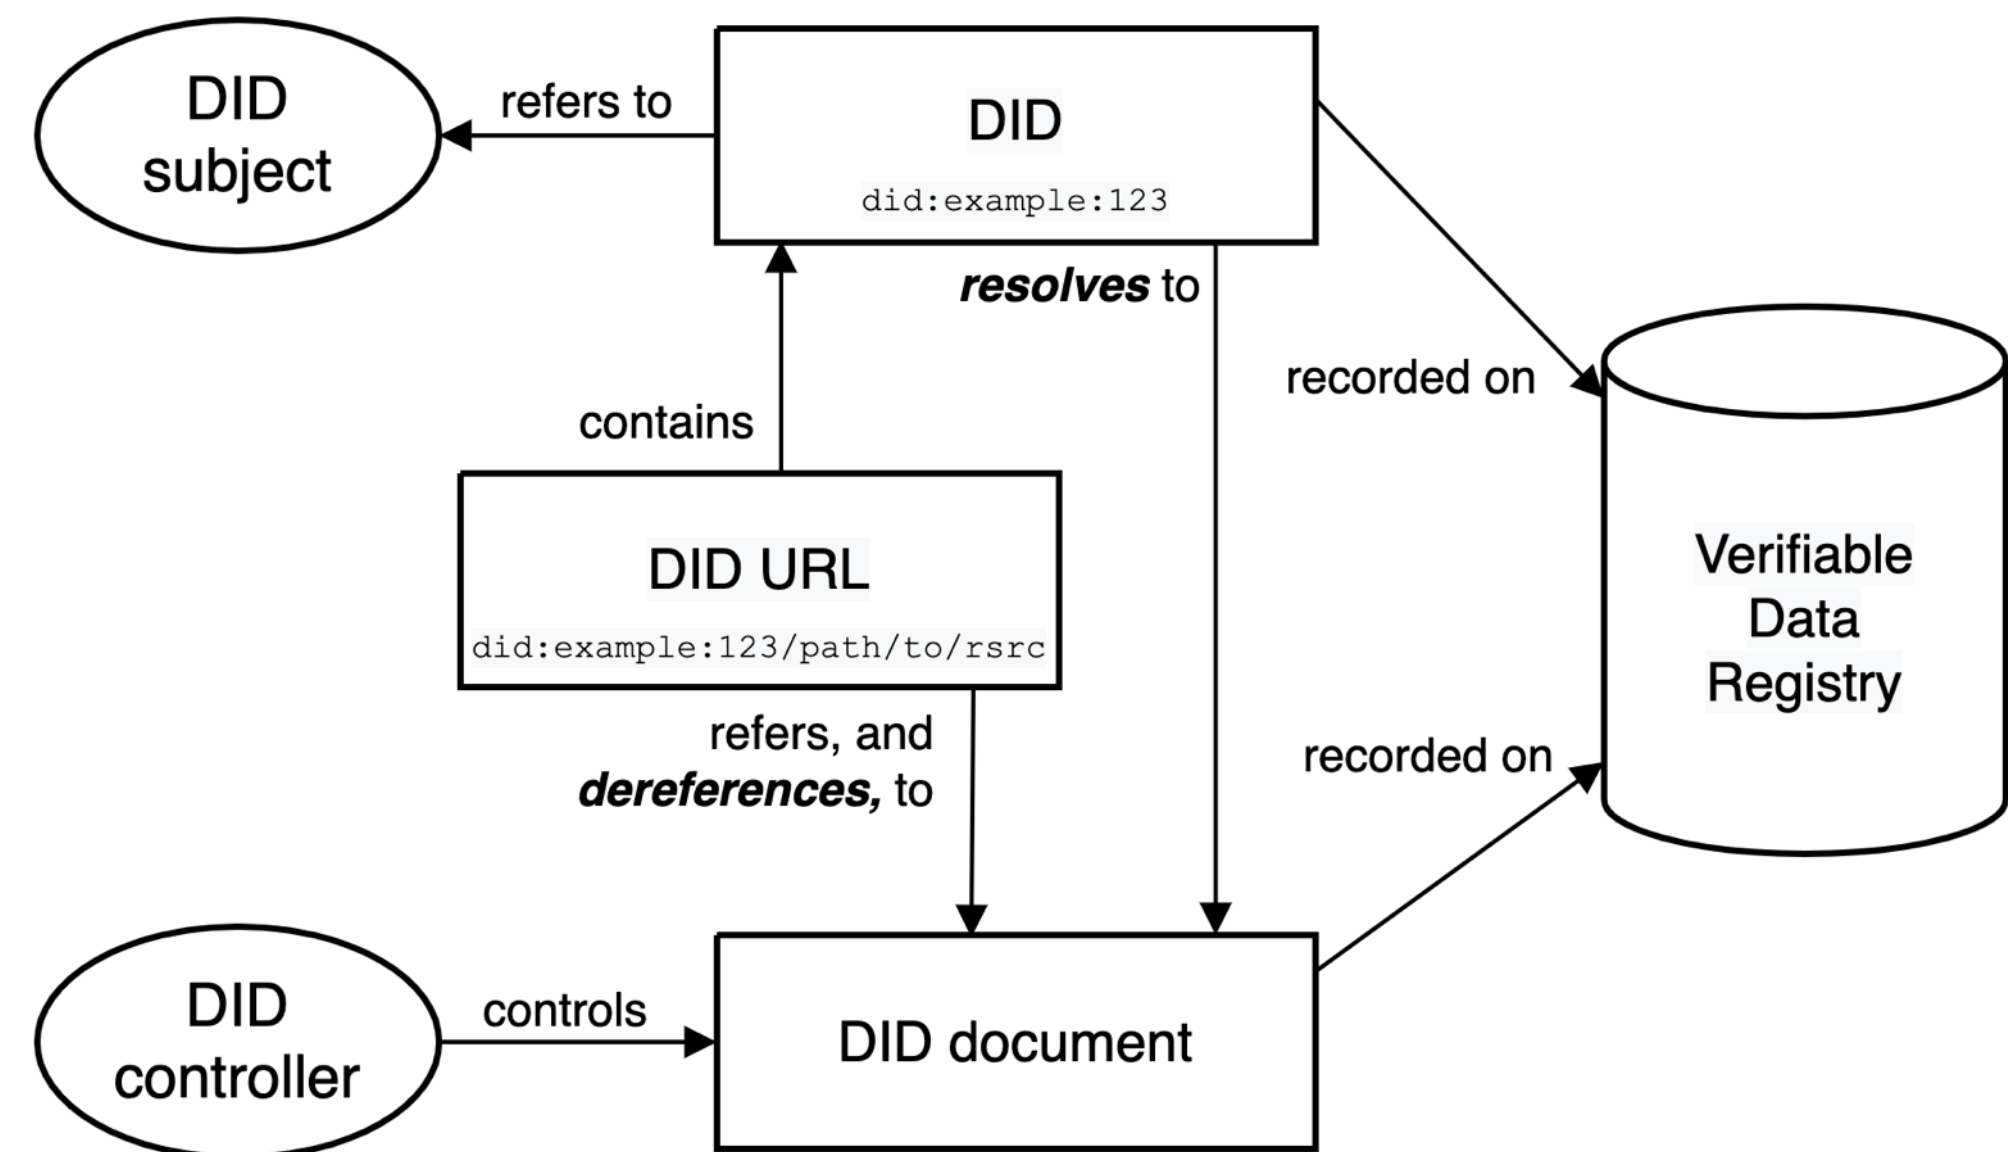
DID subject

refers to

DID

did:example:123

resolves to

recorded on

contains

Verifiable Data Registry

DID URL

did:example:123/path/to/rsrc

refers, and dereferences, to

recorded on

DID controller

controls

DID document